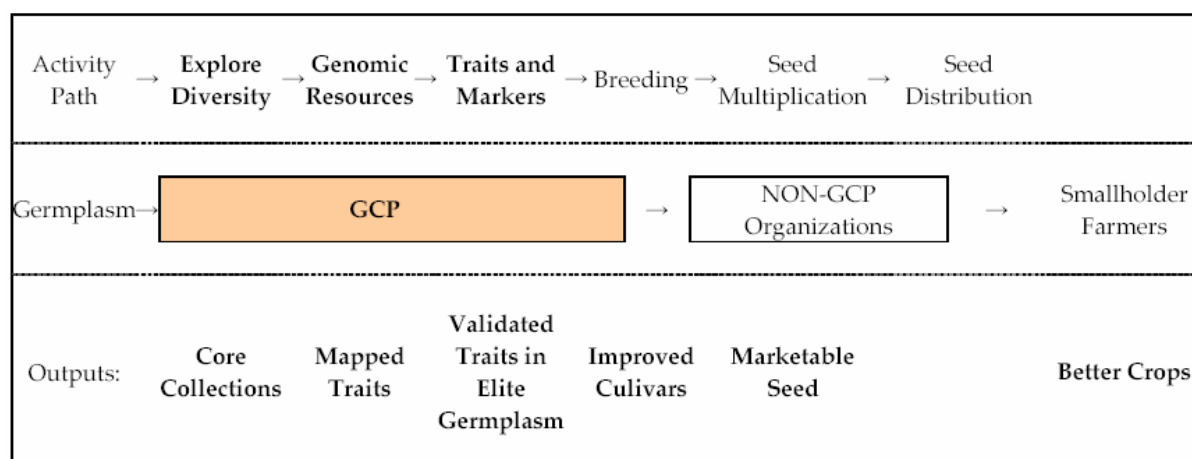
Activity Path → Explore Diversity → Genomic Resources → Traits and Markers → Breeding → Seed Multiplication → Seed Distribution

Germplasm → GCP → NON-GCP Organizations → Smallholder Farmers

Outputs: Core Collections Mapped Traits Validated Traits in Elite Germplasm Improved Culivars Marketable Seed Better Crops